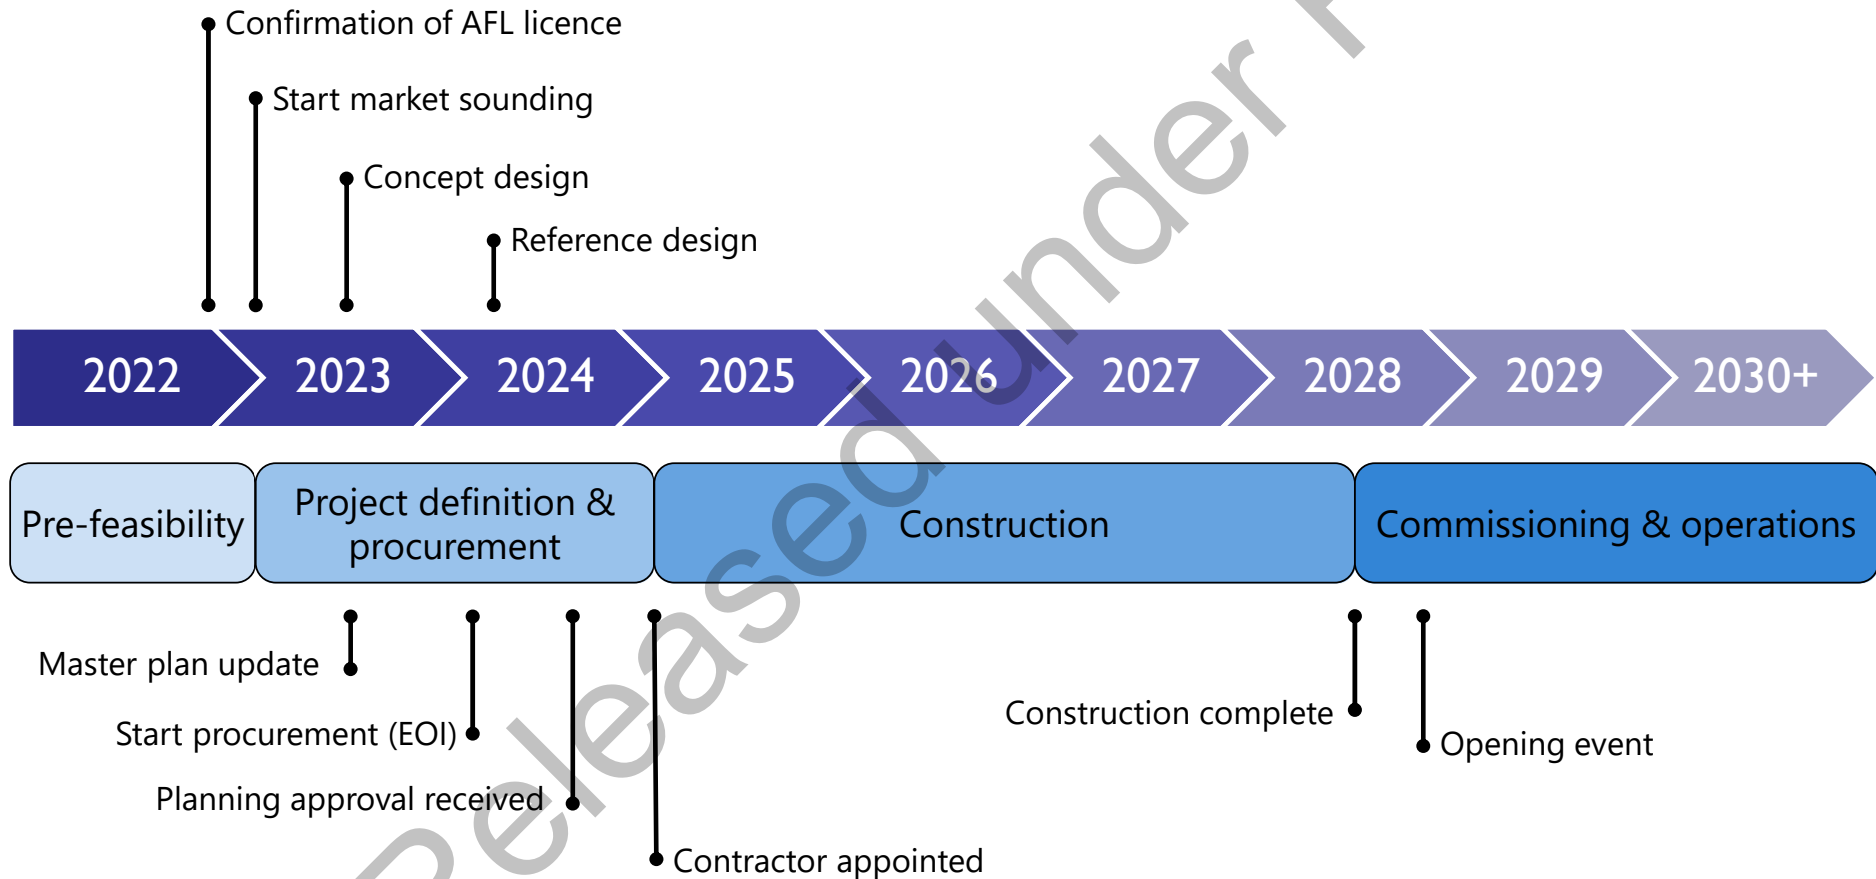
Confirmation of AFL licence

Start market sounding

Concept design

Reference design

2022 2023 2024 2025 2026 2027 2028 2029 2030+

Pre-feasibility

Project definition & procurement

Construction

Commissioning & operations

Master plan update

Start procurement (EOI)

Planning approval received

Contractor appointed

Construction complete

Opening event

Released under F